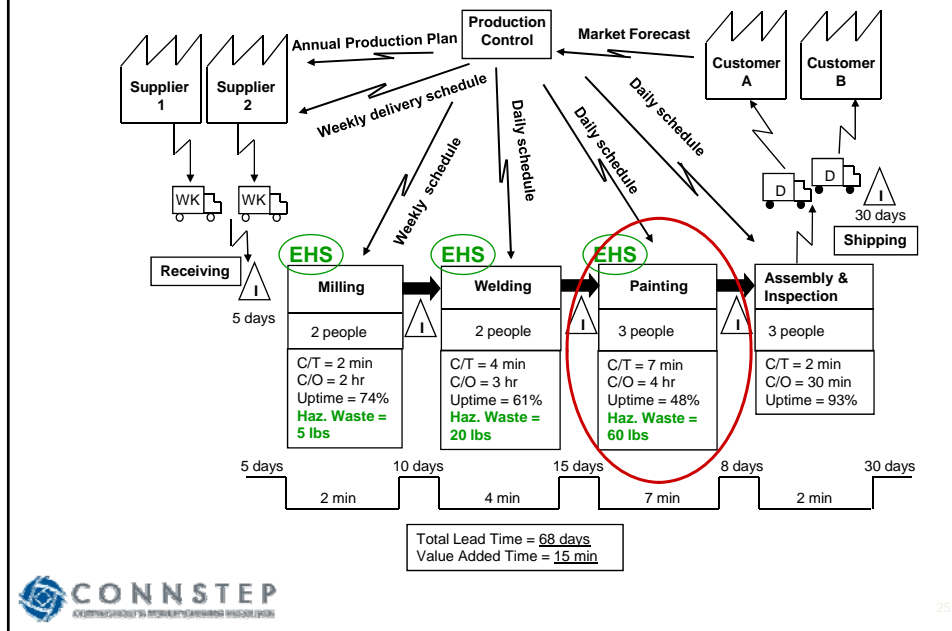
Production Control

Annual Production Plan

Market Forecast

Supplier 1

Supplier 2

Customer A

Customer B

Weekly delivery schedule

Daily schedule

Daily schedule

Daily schedule

Weekly schedule

WK

WK

D

D

I

30 days

Shipping

Receiving

I

5 days

EHS

Milling

2 people

C/T = 2 min
C/O = 2 hr
Uptime = 74%
Haz. Waste = 5 lbs

I

EHS

Welding

2 people

C/T = 4 min
C/O = 3 hr
Uptime = 61%
Haz. Waste = 20 lbs

I

EHS

Painting

3 people

C/T = 7 min
C/O = 4 hr
Uptime = 48%
Haz. Waste = 60 lbs

I

Assembly & Inspection

3 people

C/T = 2 min
C/O = 30 min
Uptime = 93%

5 days

10 days

15 days

8 days

30 days

2 min

4 min

7 min

2 min

Total Lead Time = 68 days
Value Added Time = 15 min

CONNSTEP

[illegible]

25